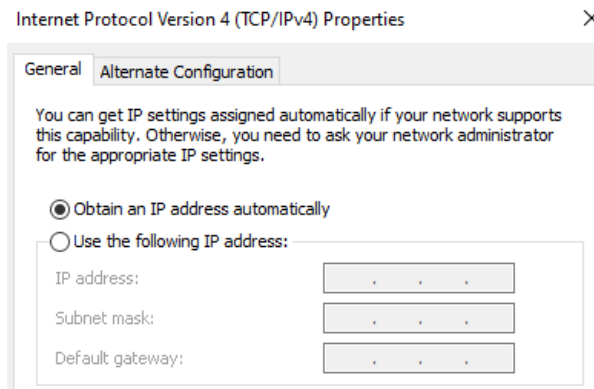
Internet Protocol Version 4 (TCP/IPv4) Properties

×

General
Alternate Configuration

You can get IP settings assigned automatically if your network supports this capability. Otherwise, you need to ask your network administrator for the appropriate IP settings.

Obtain an IP address automatically

Use the following IP address:

IP address:
. . .

Subnet mask:
. . .

Default gateway:
. . .